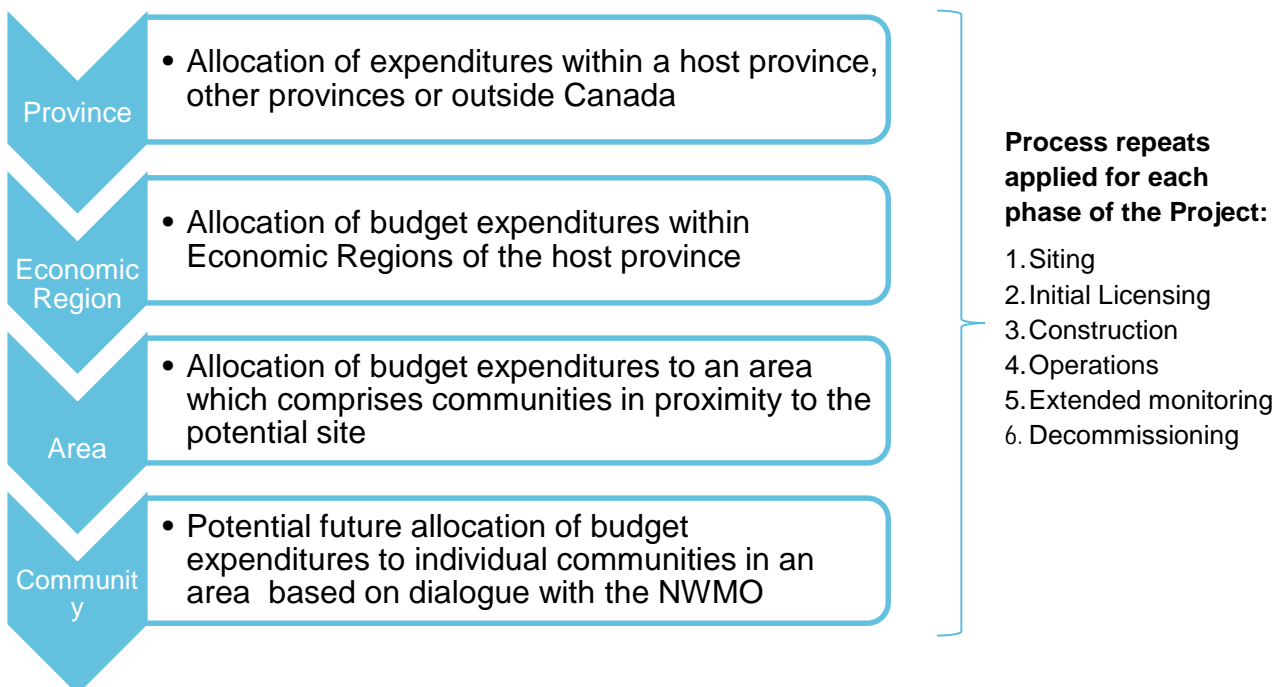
Province

• Allocation of expenditures within a host province, other provinces or outside Canada

Economic Region

• Allocation of budget expenditures within Economic Regions of the host province

Area

• Allocation of budget expenditures to an area which comprises communities in proximity to the potential site

Communit y

• Potential future allocation of budget expenditures to individual communities in an area based on dialogue with the NWMO

**Process repeats applied for each phase of the Project:**

1. Siting
2. Initial Licensing
3. Construction
4. Operations
5. Extended monitoring
6. Decommissioning